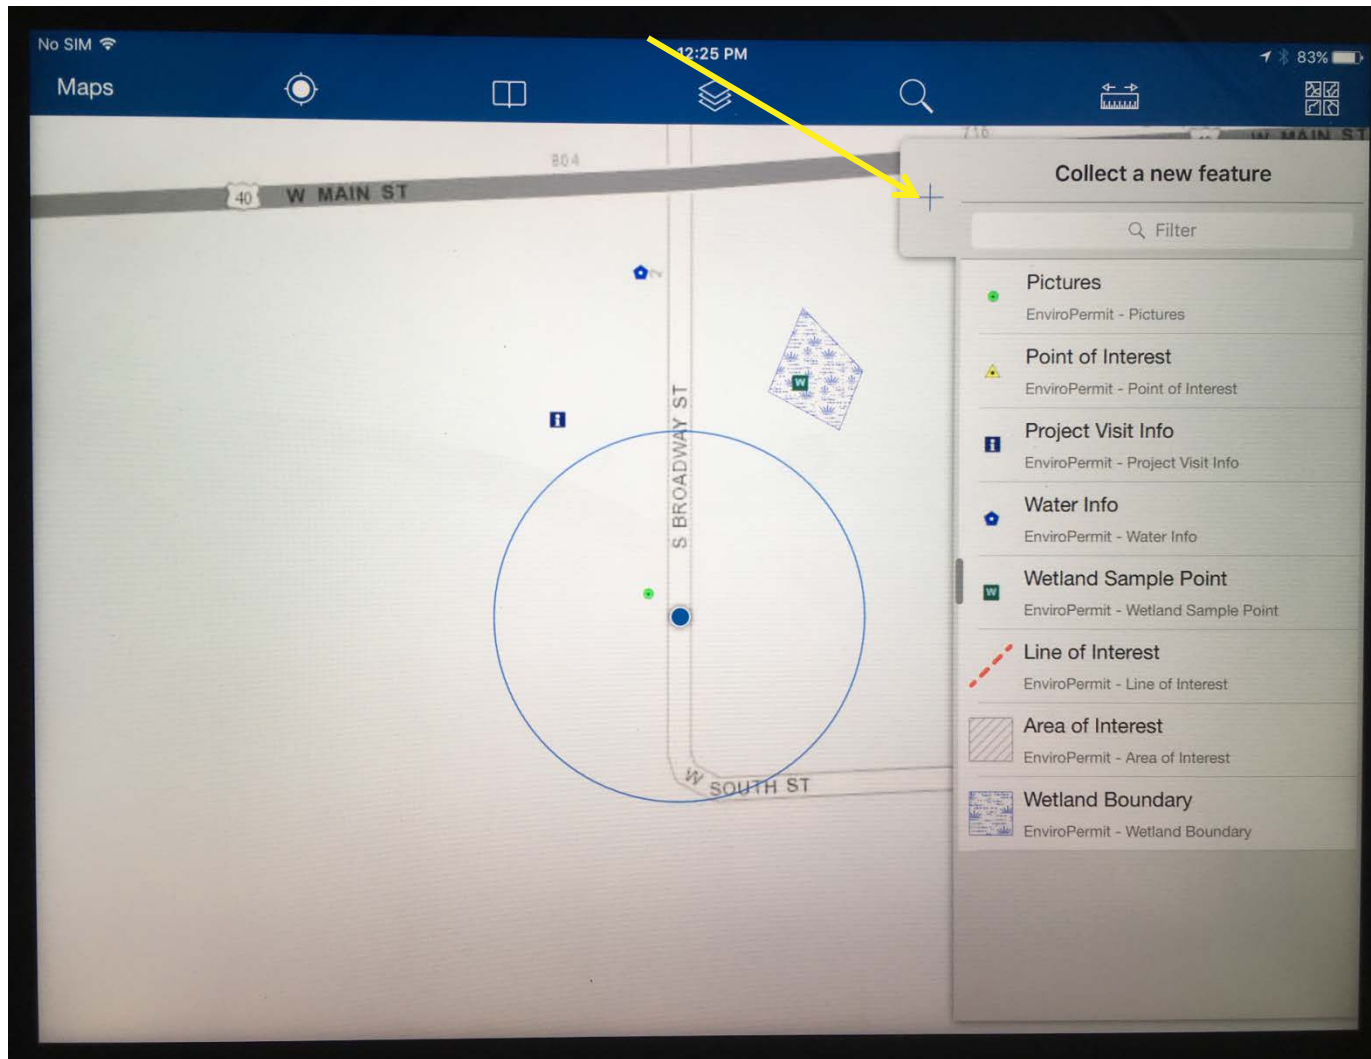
No SIM
12:25 PM
83%

Maps

804
716
40
W MAIN ST
W MAIN ST
S BROADWAY ST
W SOUTH ST

Collect a new feature
Filter

Pictures
EnviroPermit - Pictures

Point of Interest
EnviroPermit - Point of Interest

Project Visit Info
EnviroPermit - Project Visit Info

Water Info
EnviroPermit - Water Info

Wetland Sample Point
EnviroPermit - Wetland Sample Point

Line of Interest
EnviroPermit - Line of Interest

Area of Interest
EnviroPermit - Area of Interest

Wetland Boundary
EnviroPermit - Wetland Boundary